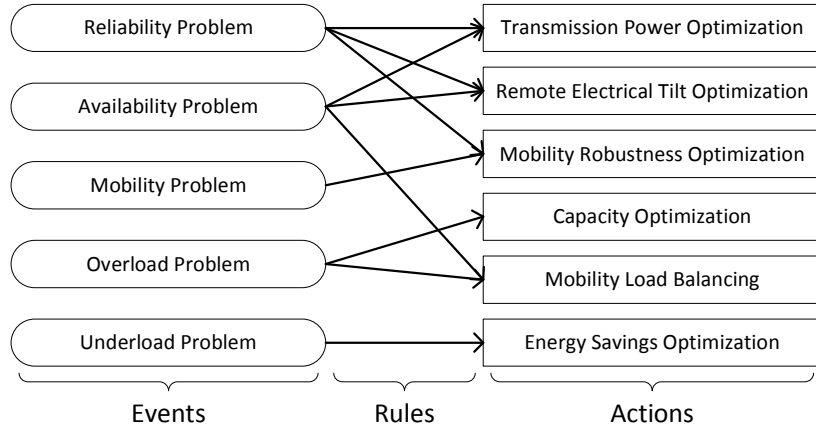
Reliability Problem

Availability Problem

Mobility Problem

Overload Problem

Underload Problem

Transmission Power Optimization

Remote Electrical Tilt Optimization

Mobility Robustness Optimization

Capacity Optimization

Mobility Load Balancing

Energy Savings Optimization

Events

Rules

Actions